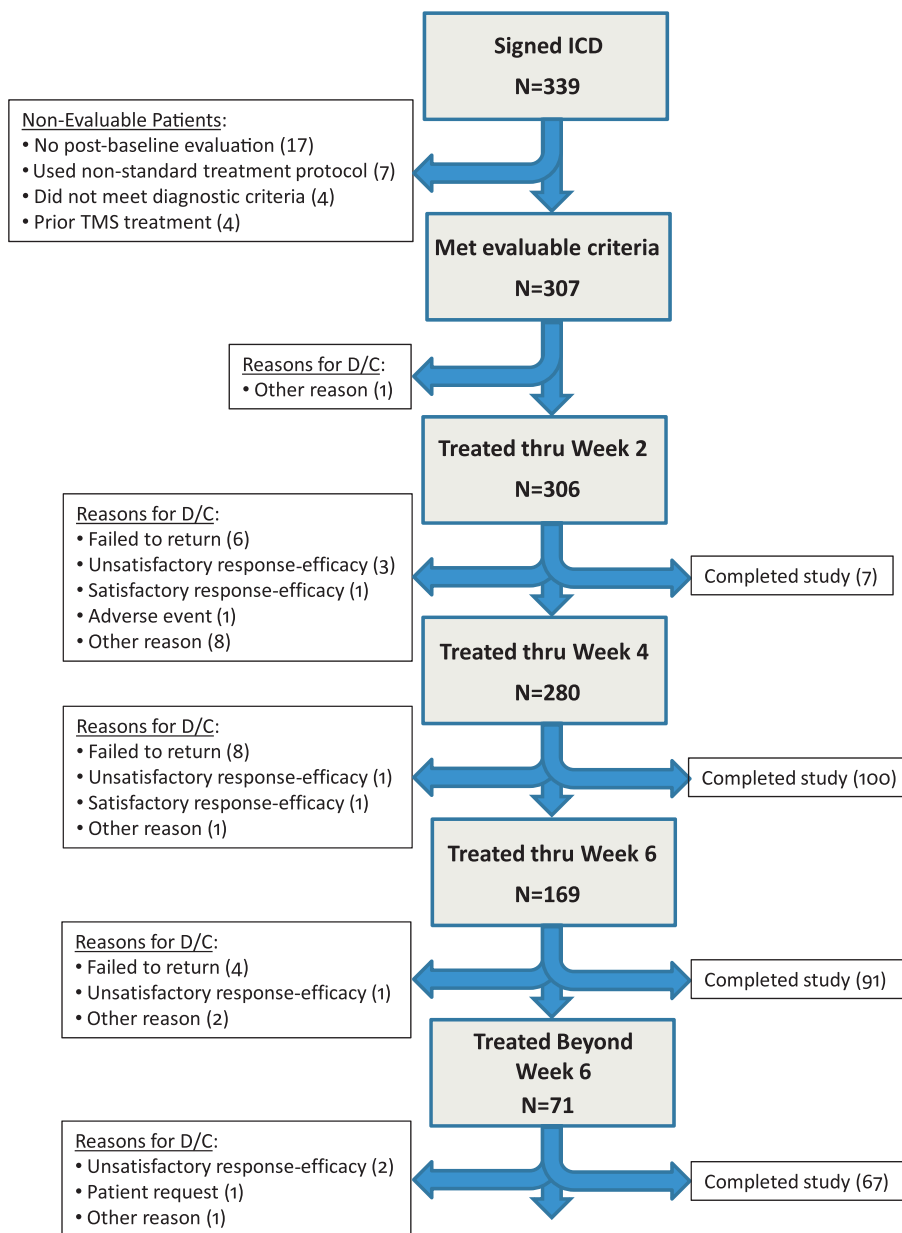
Signed ICD
N=339

Non-Evaluable Patients:
• No post-baseline evaluation (17)
• Used non-standard treatment protocol (7)
• Did not meet diagnostic criteria (4)
• Prior TMS treatment (4)

Met evaluable criteria
N=307

Reasons for D/C:
• Other reason (1)

Treated thru Week 2
N=306

Reasons for D/C:
• Failed to return (6)
• Unsatisfactory response-efficacy (3)
• Satisfactory response-efficacy (1)
• Adverse event (1)
• Other reason (8)

Completed study (7)

Treated thru Week 4
N=280

Reasons for D/C:
• Failed to return (8)
• Unsatisfactory response-efficacy (1)
• Satisfactory response-efficacy (1)
• Other reason (1)

Completed study (100)

Treated thru Week 6
N=169

Reasons for D/C:
• Failed to return (4)
• Unsatisfactory response-efficacy (1)
• Other reason (2)

Completed study (91)

Treated Beyond Week 6
N=71

Reasons for D/C:
• Unsatisfactory response-efficacy (2)
• Patient request (1)
• Other reason (1)

Completed study (67)